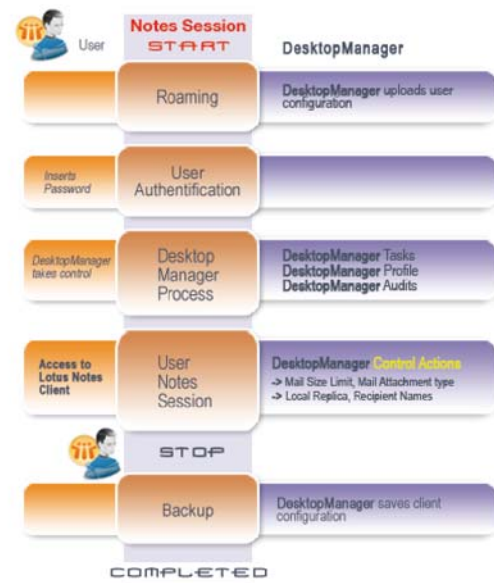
User

Notes Session

START

DesktopManager

Roaming

DesktopManager uploads user configuration

Inserts Password

User Authentification

DesktopManager takes control

Desktop Manager Process

DesktopManager Tasks
DesktopManager Profile
DesktopManager Audits

Access to Lotus Notes Client

User Notes Session

DesktopManager Control Actions
-> Mail Size Limit, Mail Attachment type
-> Local Replica, Recipient Names

STOP

Backup

DesktopManager saves client configuration

COMPLETED